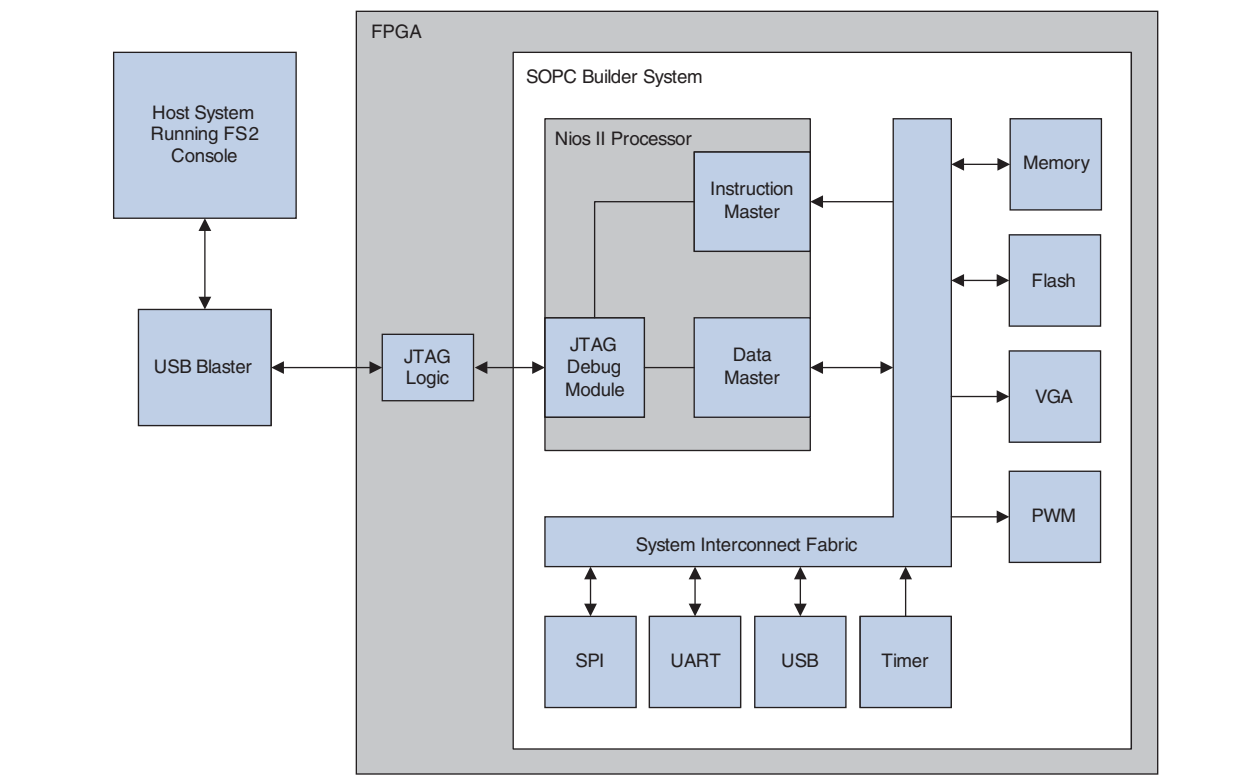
Host System Running FS2 Console

USB Blaster

FPGA

JTAG Logic

SOPC Builder System

Nios II Processor

Instruction Master

JTAG Debug Module

Data Master

Memory

Flash

VGA

PWM

System Interconnect Fabric

SPI

UART

USB

Timer